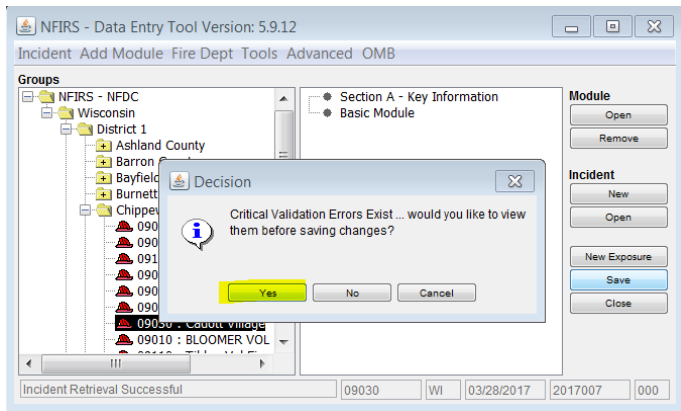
NFIRS - Data Entry Tool Version: 5.9.12

Incident Add Module Fire Dept Tools Advanced OMB

Groups

NFIRS - NFDC
Wisconsin
District 1
Ashland County
Barron C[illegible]
Bayfield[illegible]
Burnett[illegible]
Chippew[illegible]
090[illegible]
090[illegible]
091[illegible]
090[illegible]
090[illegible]
090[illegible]
09030 : Cadott Village
09010 : BLOOMER VOL

Section A - Key Information
Basic Module

Module
Open
Remove

Incident
New
Open

New Exposure
Save
Close

Decision

Critical Validation Errors Exist ... would you like to view them before saving changes?

Yes No Cancel

Incident Retrieval Successful | 09030 | WI | 03/28/2017 | 2017007 | 000